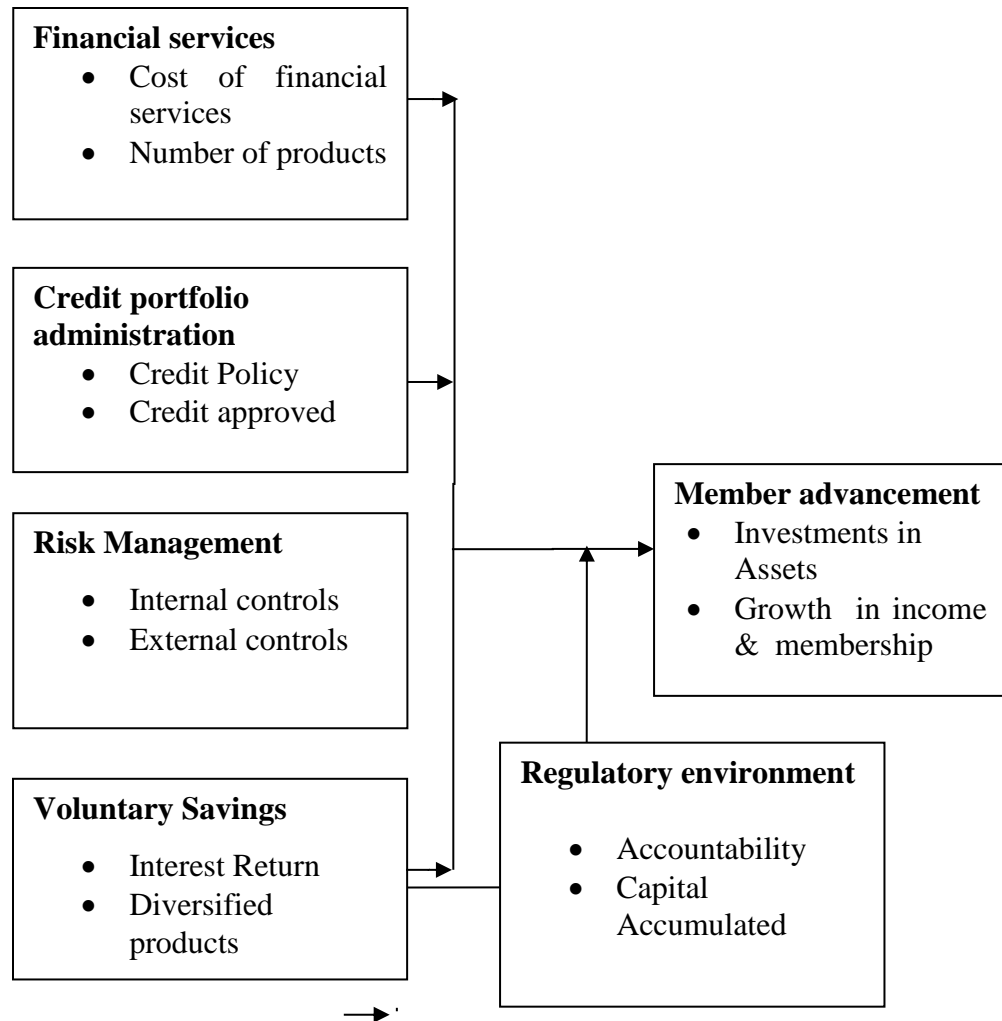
**Financial services**
- Cost of financial services
- Number of products

**Credit portfolio administration**
- Credit Policy
- Credit approved

**Risk Management**
- Internal controls
- External controls

**Voluntary Savings**
- Interest Return
- Diversified products

**Member advancement**
- Investments in Assets
- Growth in income & membership

**Regulatory environment**
- Accountability
- Capital Accumulated